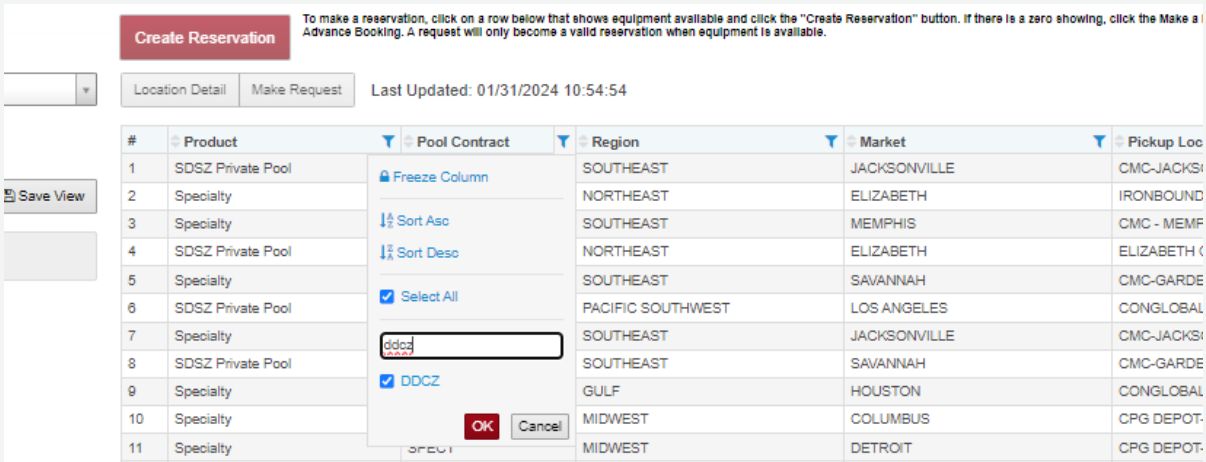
Create Reservation

To make a reservation, click on a row below that shows equipment available and click the "Create Reservation" button. If there is a zero showing, click the Make a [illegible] Advance Booking. A request will only become a valid reservation when equipment is available.

Location Detail | Make Request | Last Updated: 01/31/2024 10:54:54

Save View

| # | Product | Pool Contract | Region | Market | Pickup Loc |
|---|---|---|---|---|---|
| 1 | SDSZ Private Pool | | SOUTHEAST | JACKSONVILLE | CMC-JACKS |
| 2 | Specialty | | NORTHEAST | ELIZABETH | IRONBOUND |
| 3 | Specialty | | SOUTHEAST | MEMPHIS | CMC - MEMF |
| 4 | SDSZ Private Pool | | NORTHEAST | ELIZABETH | ELIZABETH |
| 5 | Specialty | | SOUTHEAST | SAVANNAH | CMC-GARDE |
| 6 | SDSZ Private Pool | | PACIFIC SOUTHWEST | LOS ANGELES | CONGLOBAL |
| 7 | Specialty | | SOUTHEAST | JACKSONVILLE | CMC-JACKS |
| 8 | SDSZ Private Pool | | SOUTHEAST | SAVANNAH | CMC-GARDE |
| 9 | Specialty | | GULF | HOUSTON | CONGLOBAL |
| 10 | Specialty | | MIDWEST | COLUMBUS | CPG DEPOT- |
| 11 | Specialty | SPECT | MIDWEST | DETROIT | CPG DEPOT- |

Freeze Column
Sort Asc
Sort Desc
Select All
ddcz
DDCZ
OK
Cancel